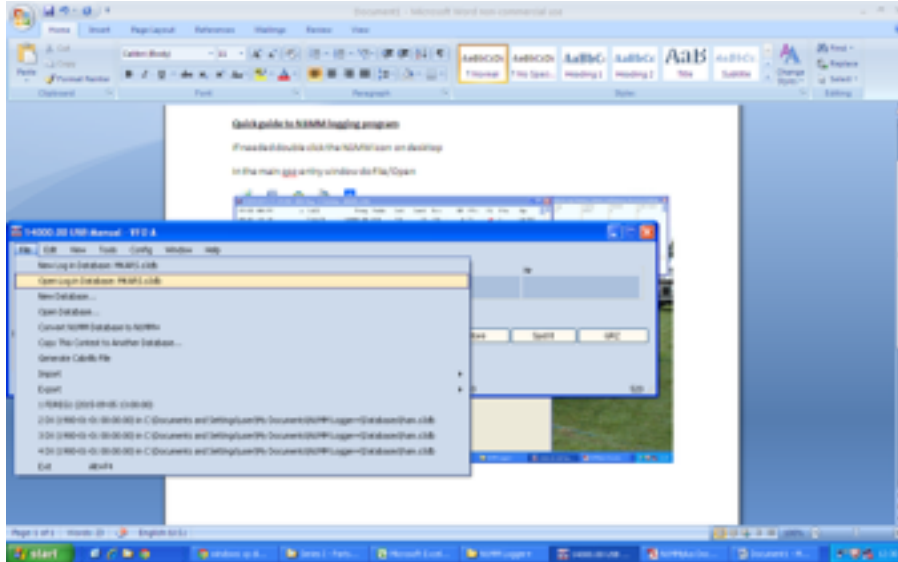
Document1 - Microsoft Word non-commercial use

Home Insert Page Layout References Mailings Review View

Cut
Copy
Paste
Format Painter
Clipboard

Calibri (Body) 11
Font

Paragraph

AaBbCcDc
¶ Normal
AaBbCcDc
¶ No Spaci...
AaBbC
Heading 1
AaBbCc
Heading 2
AaB
Title
AaBbCc
Subtitle
Change Styles
Styles

Find
Replace
Select
Editing

Quick guide to N1MM logging program

If needed double click the N1MM icon on desktop

In the main qso entry window do File/Open

14000.00 USB Manual VFO A

File Edit View Tools Config Window Help

New Log in Database: PA3FS.s3db
Open Log in Database: PA3FS.s3db
New Database...
Open Database...
Convert N1MM Database to N1MM+
Copy This Contest to Another Database...
Generate Cabrillo File
Import
Export
1 PDREGI (2015-09-05 13:00:00)
2 DX (1900-01-01 00:00:00) in C:\Documents and Settings\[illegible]\N1MM Logger+\Databases\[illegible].s3db
3 DX (1900-01-01 00:00:00) in C:\Documents and Settings\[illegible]\N1MM Logger+\Databases\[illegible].s3db
4 DX (1900-01-01 00:00:00) in C:\Documents and Settings\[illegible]\N1MM Logger+\Databases\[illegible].s3db
Exit Alt+F4

SpotIt
QRZ

Page 1 of 1 Words: 20 English (U.S.)

start
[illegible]
N1MM Logger+
Microsoft Excel
Document1 - M...